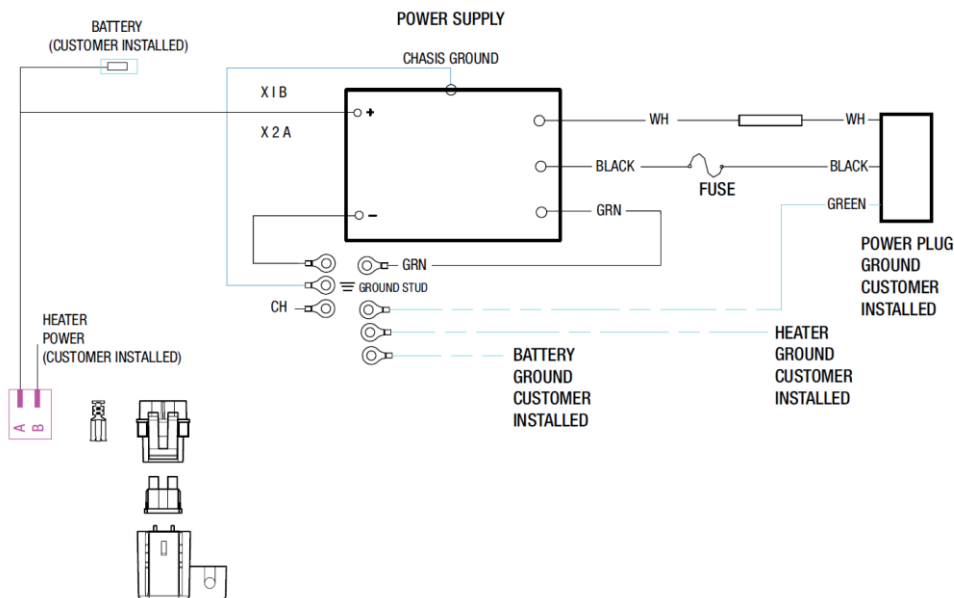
BATTERY
(CUSTOMER INSTALLED)

POWER SUPPLY

CHASIS GROUND

X I B

X 2 A

+

−

WH

WH

BLACK

BLACK

FUSE

GRN

GREEN

POWER PLUG GROUND CUSTOMER INSTALLED

GRN

GROUND STUD

CH

HEATER POWER (CUSTOMER INSTALLED)

A B

HEATER GROUND CUSTOMER INSTALLED

BATTERY GROUND CUSTOMER INSTALLED